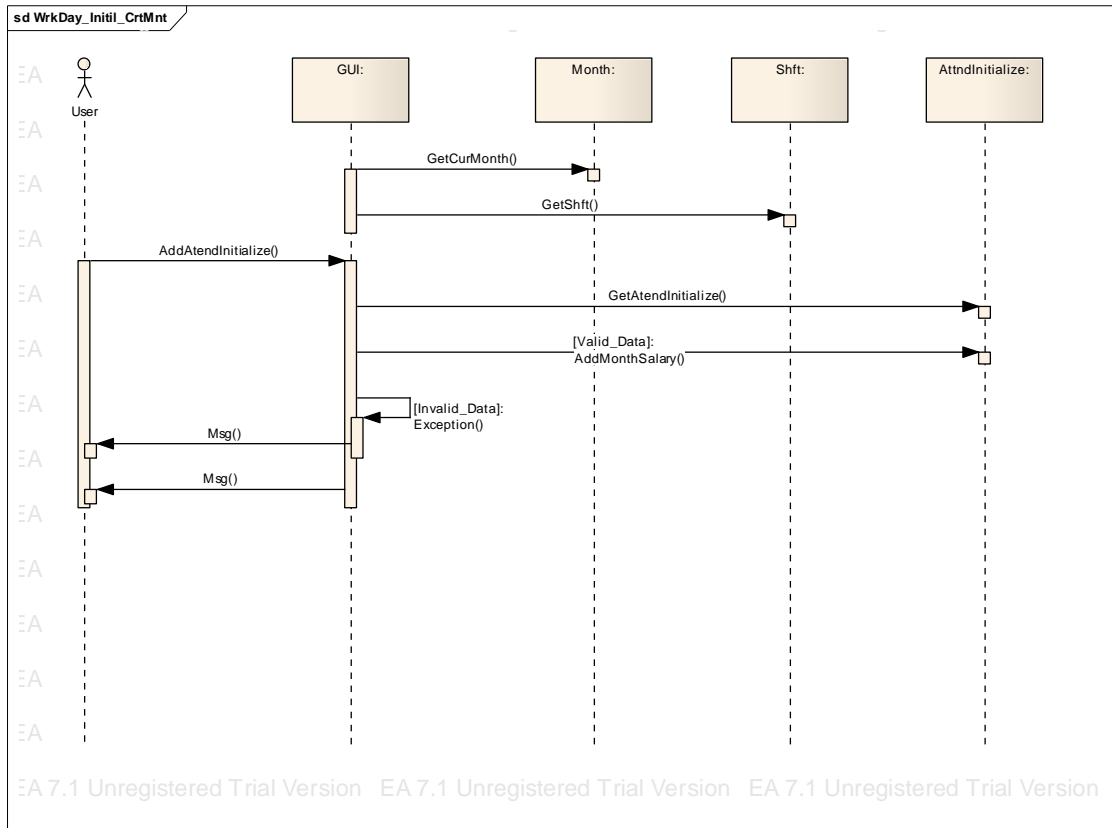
sd WrkDay_Initil_CrtMnt

User

GUI:

Month:

Shft:

AttndInitialize:

GetCurMonth()

GetShft()

AddAtendInitialize()

GetAtendInitialize()

[Valid_Data]: AddMonthSalary()

[Invalid_Data]: Exception()

Msg()

Msg()

EA 7.1 Unregistered Trial Version EA 7.1 Unregistered Trial Version EA 7.1 Unregistered Trial Version